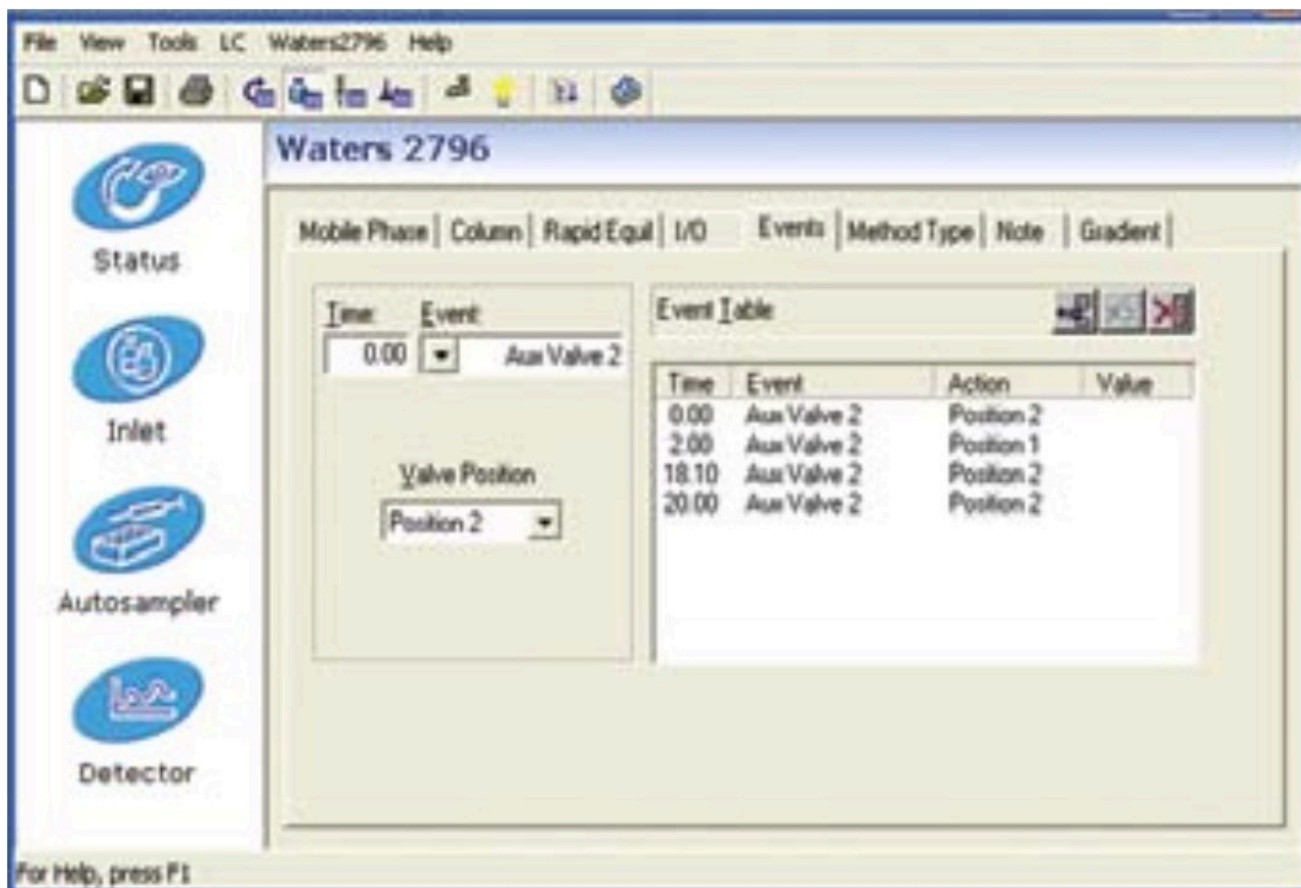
File View Tools LC Waters2796 Help

Status

Inlet

Autosampler

Detector

Waters 2796

Mobile Phase | Column | Rapid Equil | I/O | Events | Method Type | Note | Gradient

Time Event
0.00 Aux Valve 2

Valve Position
Position 2

Event Table

| Time | Event | Action | Value |
|---|---|---|---|
| 0.00 | Aux Valve 2 | Position 2 | |
| 2.00 | Aux Valve 2 | Position 1 | |
| 18.10 | Aux Valve 2 | Position 2 | |
| 20.00 | Aux Valve 2 | Position 2 | |

For Help, press F1